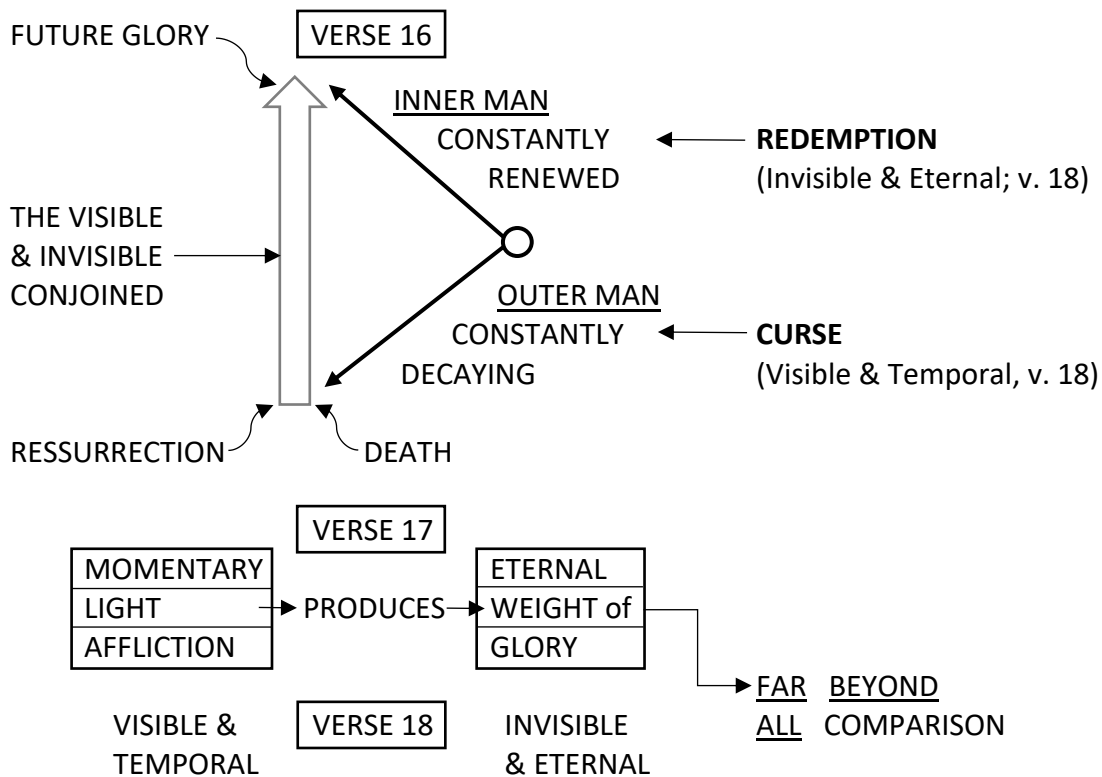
FUTURE GLORY

VERSE 16

INNER MAN
CONSTANTLY
RENEWED

**REDEMPTION**
(Invisible & Eternal; v. 18)

THE VISIBLE
& INVISIBLE
CONJOINED

OUTER MAN
CONSTANTLY
DECAYING

**CURSE**
(Visible & Temporal, v. 18)

RESSURRECTION

DEATH

VERSE 17

| MOMENTARY |
|---|
| LIGHT |
| AFFLICTION |

PRODUCES

| ETERNAL |
|---|
| WEIGHT of |
| GLORY |

FAR BEYOND
ALL COMPARISON

VISIBLE &
TEMPORAL

VERSE 18

INVISIBLE
& ETERNAL